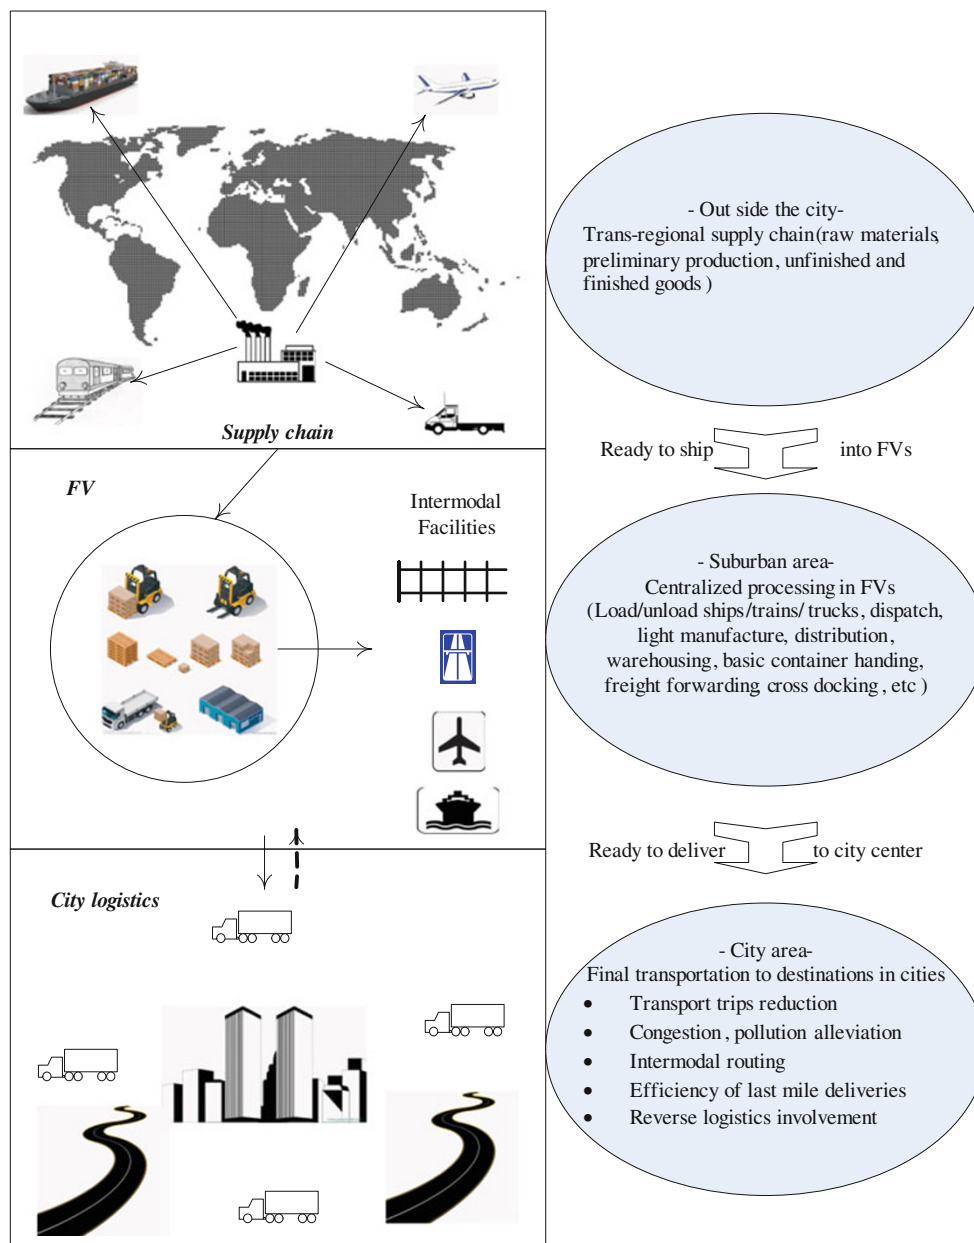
Supply chain

- Out side the city-
Trans-regional supply chain(raw materials, preliminary production, unfinished and finished goods )

Ready to ship into FVs

FV

Intermodal Facilities

- Suburban area-
Centralized processing in FVs
(Load/unload ships/trains/ trucks, dispatch, light manufacture, distribution, warehousing, basic container handing, freight forwarding cross docking , etc )

Ready to deliver to city center

City logistics

- City area-
Final transportation to destinations in cities
• Transport trips reduction
• Congestion , pollution alleviation
• Intermodal routing
• Efficiency of last mile deliveries
• Reverse logistics involvement